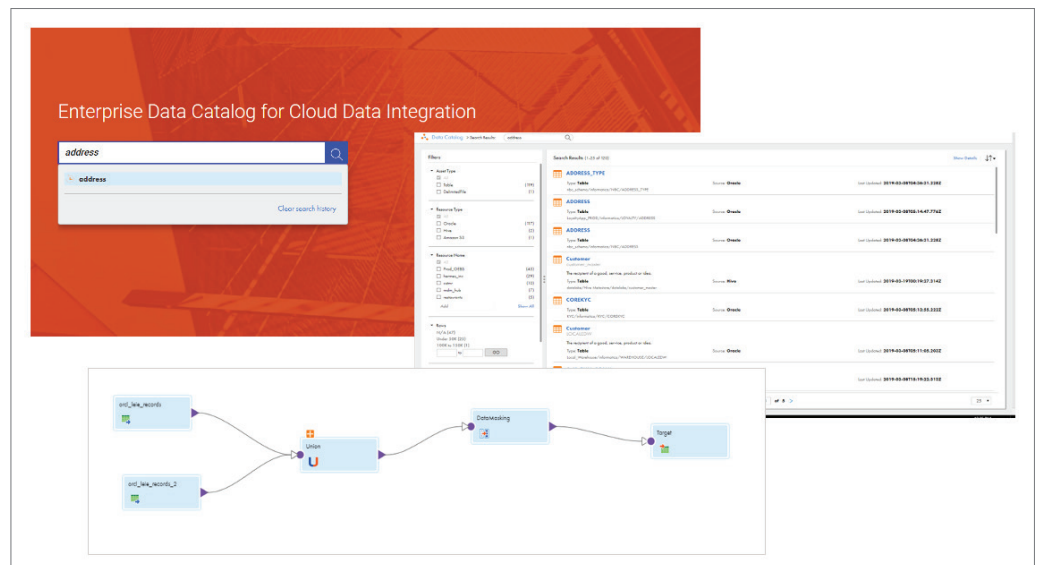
Enterprise Data Catalog for Cloud Data Integration

address

address

Clear search history

Data Catalog > Search Results address

Filters

Asset Type
All
Table (199)
DelimitedFile (1)

Resource Type
All
Oracle (177)
Hive (2)
Amazon S3 (1)

Resource Name
All
Prod_ORBE (65)
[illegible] (28)
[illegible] (10)
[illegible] (7)
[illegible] (5)
Add Show All

Rows
N/A (427)
Under 10K (32)
100K to 1.5M (1)
to GO

Search Results (1-25 of 200)

Show Details

ADDRESS_TYPE
Type Table
Source Oracle
Last Updated 2019-03-08T06:26:21.338Z

ADDRESS
Type Table
Source Oracle
Last Updated 2019-03-08T06:14:47.776Z

ADDRESS
Type Table
Source Oracle
Last Updated 2019-03-08T06:26:21.338Z

Customer
The recipient of a good, service, product or idea.
Type Table
Source Hive
Last Updated 2019-03-19T00:19:27.314Z

COREKYC
Type Table
Source Oracle
Last Updated 2019-03-08T05:12:55.333Z

Customer
The recipient of a good, service, product or idea.
Type Table
Source Oracle
Last Updated 2019-03-08T05:11:55.302Z

Last Updated 2019-03-08T05:19:33.013Z

of 8

25

ovd_lele_records

ovd_lele_records_2

Union

DataMasking

Target